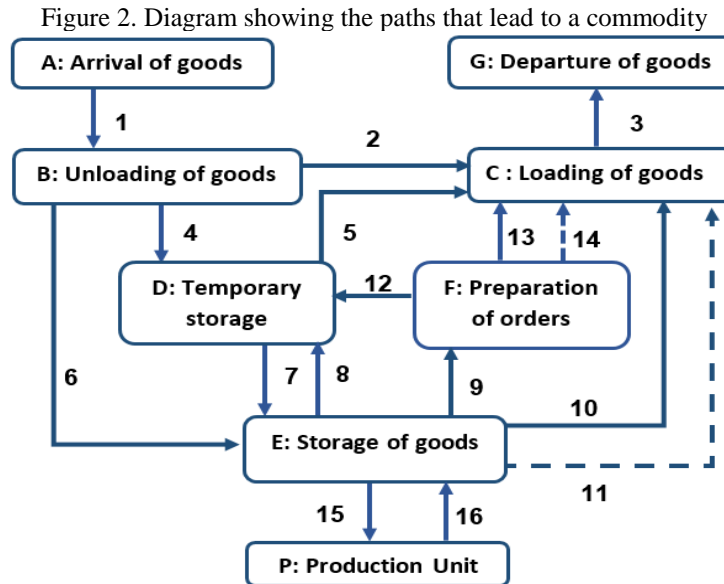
Figure 2. Diagram showing the paths that lead to a commodity

A: Arrival of goods

G: Departure of goods

1

2

3

B: Unloading of goods

C : Loading of goods

4

5

13

14

D: Temporary storage

12

F: Preparation of orders

6

7

8

9

10

E: Storage of goods

11

15

16

P: Production Unit